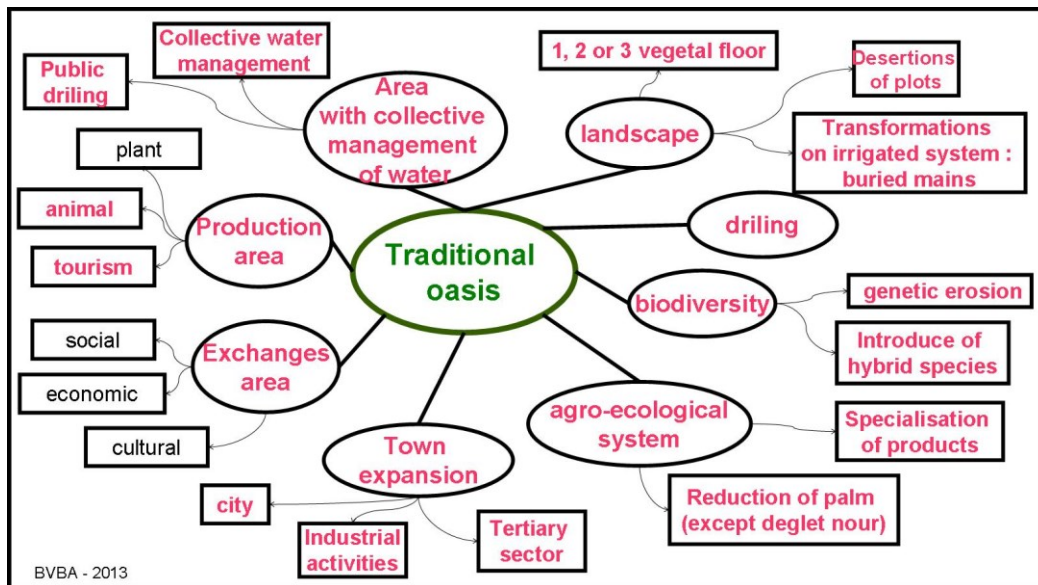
Traditional oasis

Area with collective management of water

Collective water management

Public driling

landscape

1, 2 or 3 vegetal floor

Desertions of plots

Transformations on irrigated system : buried mains

driling

biodiversity

genetic erosion

Introduce of hybrid species

agro-ecological system

Specialisation of products

Reduction of palm (except deglet nour)

Town expansion

city

Industrial activities

Tertiary sector

Exchanges area

social

economic

cultural

Production area

plant

animal

tourism

BVBA - 2013